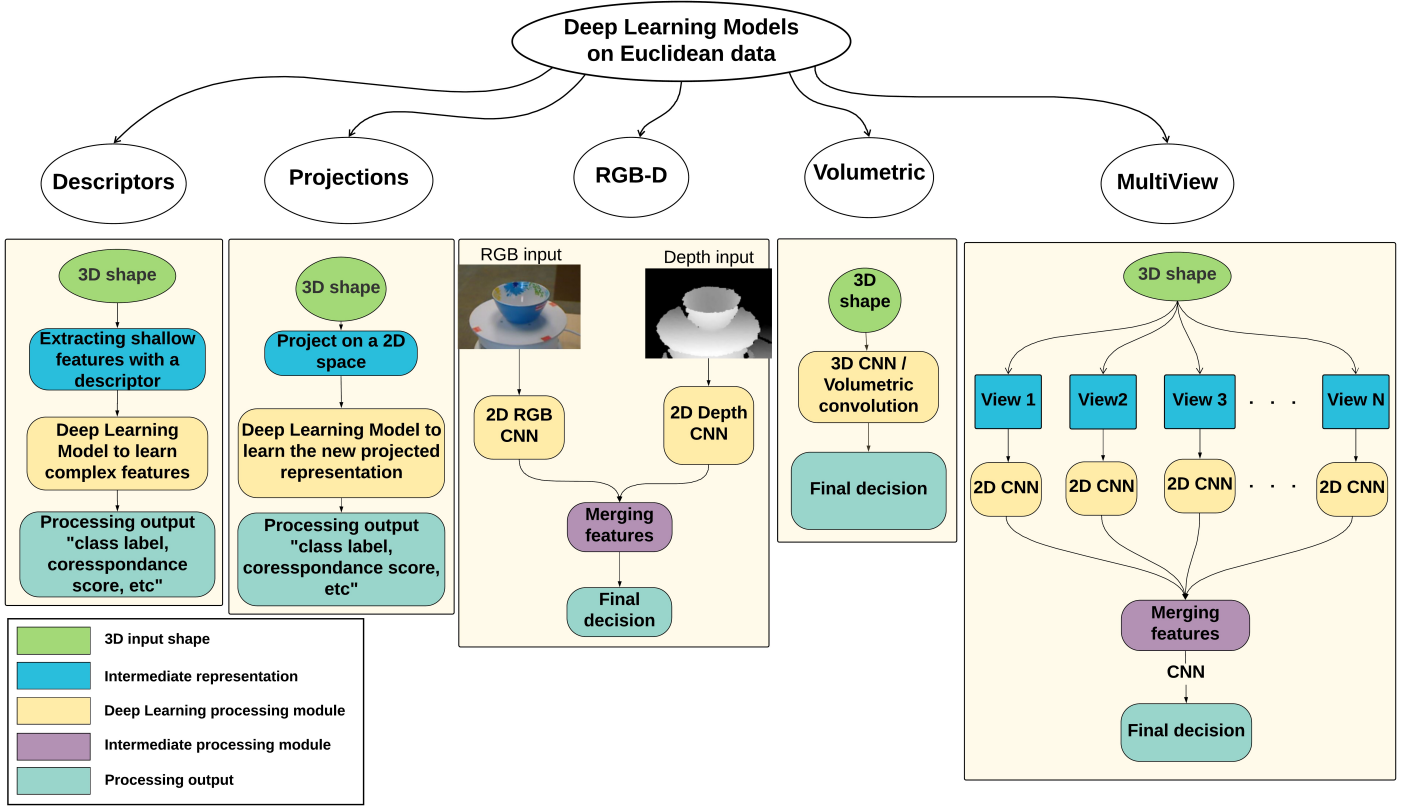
Deep Learning Models on Euclidean data

Descriptors

Projections

RGB-D

Volumetric

MultiView

3D shape

Extracting shallow features with a descriptor

Deep Learning Model to learn complex features

Processing output "class label, coresspondance score, etc"

3D shape

Project on a 2D space

Deep Learning Model to learn the new projected representation

Processing output "class label, coresspondance score, etc"

RGB input

Depth input

2D RGB CNN

2D Depth CNN

Merging features

Final decision

3D shape

3D CNN / Volumetric convolution

Final decision

3D shape

View 1

View2

View 3

. . .

View N

2D CNN

2D CNN

2D CNN

. . .

2D CNN

Merging features

CNN

Final decision

3D input shape

Intermediate representation

Deep Learning processing module

Intermediate processing module

Processing output